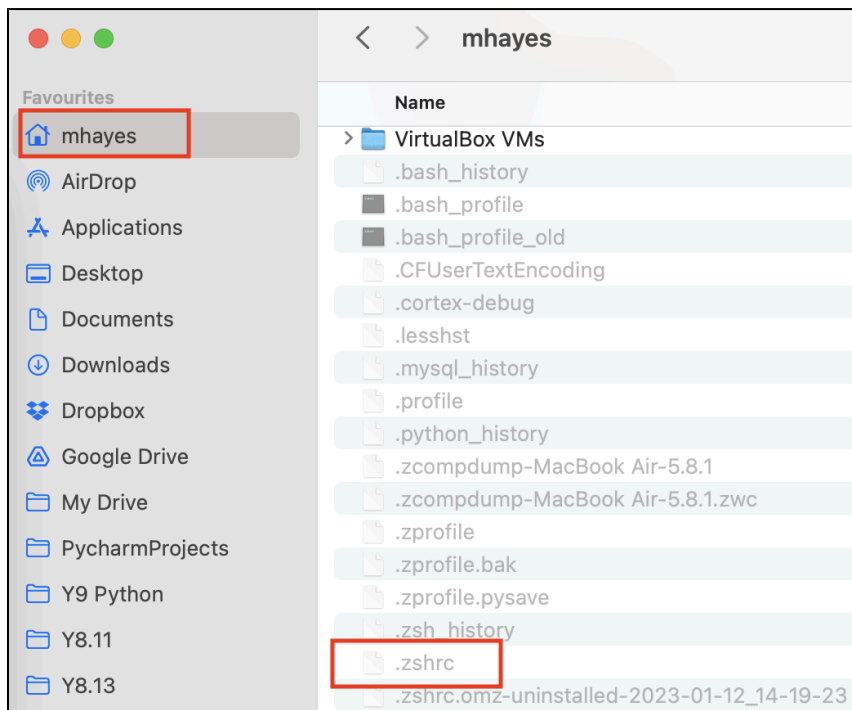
mhayes

Favourites
mhayes
AirDrop
Applications
Desktop
Documents
Downloads
Dropbox
Google Drive
My Drive
PycharmProjects
Y9 Python
Y8.11
Y8.13

Name
VirtualBox VMs
.bash_history
.bash_profile
.bash_profile_old
.CFUserTextEncoding
.cortex-debug
.lesshst
.mysql_history
.profile
.python_history
.zcompdump-MacBook Air-5.8.1
.zcompdump-MacBook Air-5.8.1.zwc
.zprofile
.zprofile.bak
.zprofile.pysave
.zsh_history
.zshrc
.zshrc.omz-uninstalled-2023-01-12_14-19-23